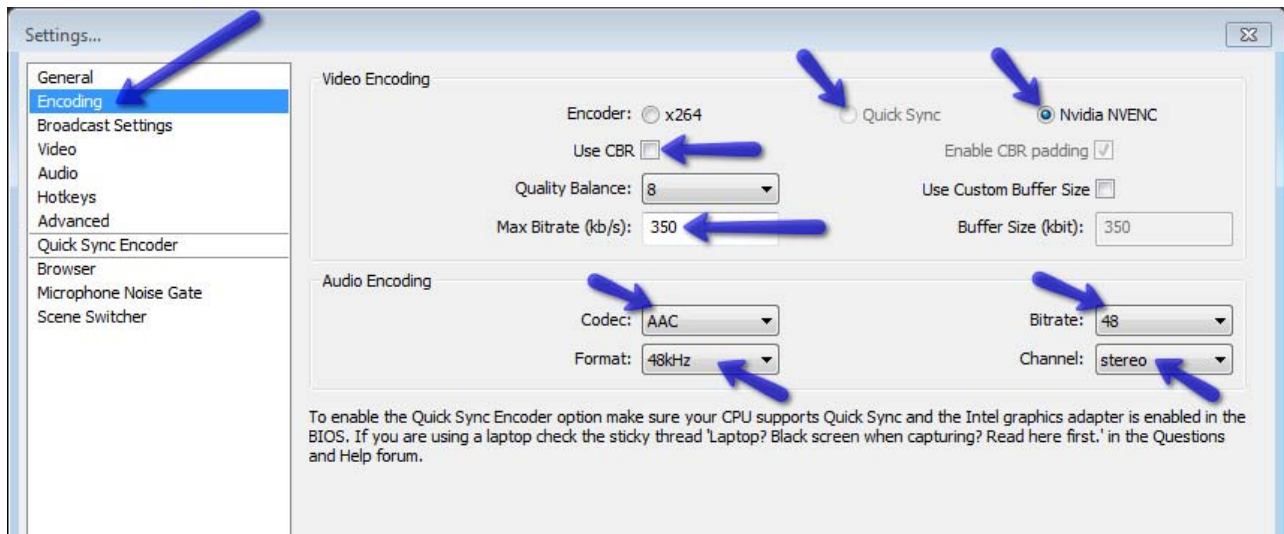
Settings...

General
Encoding
Broadcast Settings
Video
Audio
Hotkeys
Advanced
Quick Sync Encoder
Browser
Microphone Noise Gate
Scene Switcher

Video Encoding

Encoder: x264 Quick Sync Nvidia NVENC

Use CBR

Enable CBR padding

Quality Balance: 8

Use Custom Buffer Size

Max Bitrate (kb/s): 350

Buffer Size (kbit): 350

Audio Encoding

Codec: AAC

Bitrate: 48

Format: 48kHz

Channel: stereo

To enable the Quick Sync Encoder option make sure your CPU supports Quick Sync and the Intel graphics adapter is enabled in the BIOS. If you are using a laptop check the sticky thread 'Laptop? Black screen when capturing? Read here first.' in the Questions and Help forum.